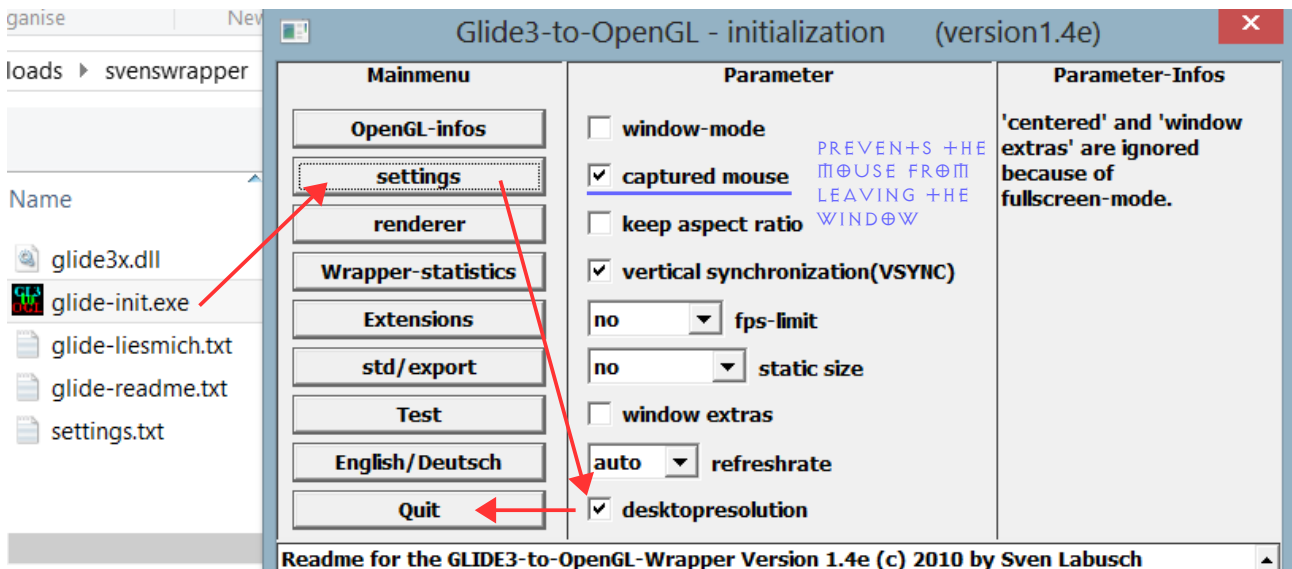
ganise
New
loads ▸ svenswrapper
Name
glide3x.dll
glide-init.exe
glide-liesmich.txt
glide-readme.txt
settings.txt

Glide3-to-OpenGL - initialization (version1.4e)

Mainmenu
OpenGL-infos
settings
renderer
Wrapper-statistics
Extensions
std/export
Test
English/Deutsch
Quit

Parameter
window-mode
captured mouse
keep aspect ratio
vertical synchronization(VSYNC)
no fps-limit
no static size
window extras
auto refreshrate
desktopresolution

PREVENTS THE MOUSE FROM LEAVING THE WINDOW

Parameter-Infos
'centered' and 'window extras' are ignored because of fullscreen-mode.

Readme for the GLIDE3-to-OpenGL-Wrapper Version 1.4e (c) 2010 by Sven Labusch